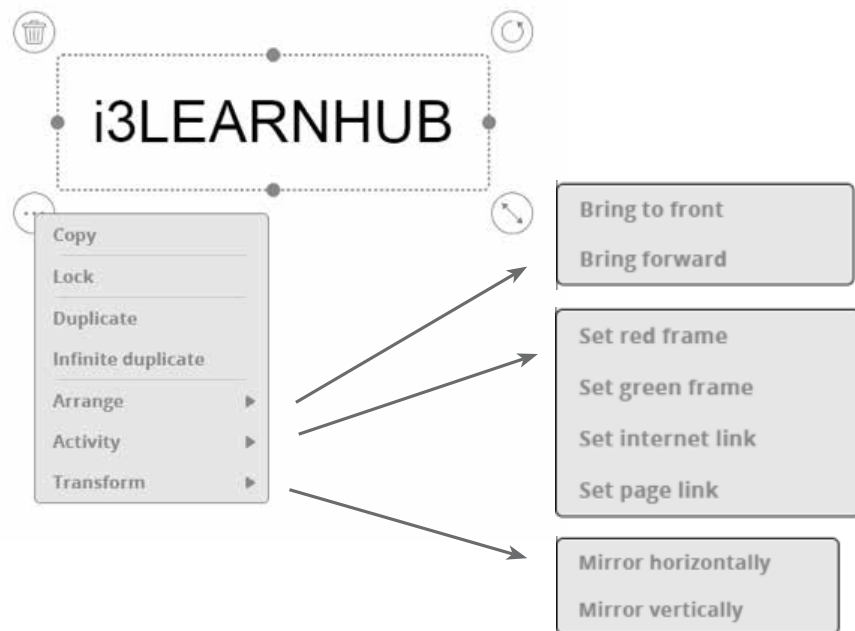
i3LEARNHUB

Copy
Lock
Duplicate
Infinite duplicate
Arrange
Activity
Transform

Bring to front
Bring forward

Set red frame
Set green frame
Set internet link
Set page link

Mirror horizontally
Mirror vertically